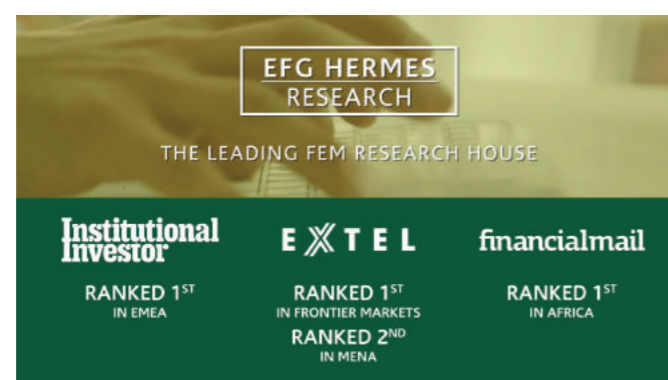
EFG HERMES
RESEARCH

THE LEADING FEM RESEARCH HOUSE

Institutional Investor

RANKED 1$^{ST}$
IN EMEA

EXTEL

RANKED 1$^{ST}$
IN FRONTIER MARKETS

RANKED 2$^{ND}$
IN MENA

financialmail

RANKED 1$^{ST}$
IN AFRICA